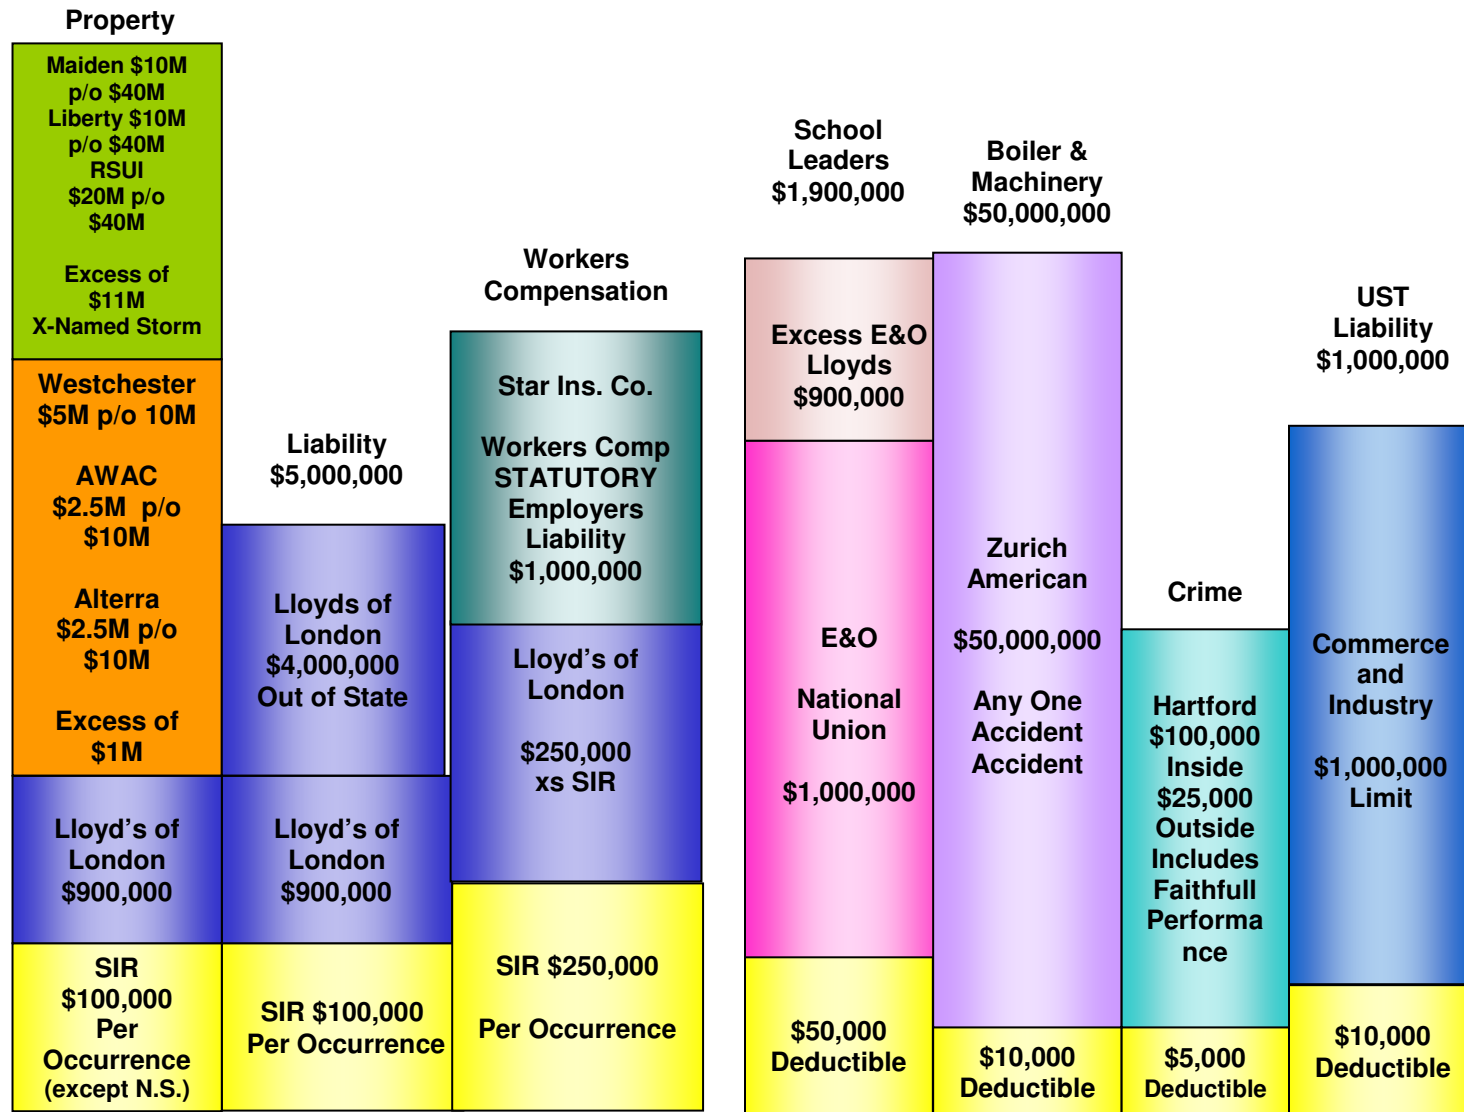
Property

Maiden $10M p/o $40M
Liberty $10M p/o $40M
RSUI $20M p/o $40M

Excess of $11M
X-Named Storm

Westchester $5M p/o 10M

AWAC $2.5M p/o $10M

Alterra $2.5M p/o $10M

Excess of $1M

Lloyd's of London $900,000

SIR $100,000 Per Occurrence (except N.S.)

Liability $5,000,000

Lloyds of London $4,000,000 Out of State

Lloyd's of London $900,000

SIR $100,000 Per Occurrence

Workers Compensation

Star Ins. Co.

Workers Comp STATUTORY Employers Liability $1,000,000

Lloyd's of London

$250,000 xs SIR

SIR $250,000

Per Occurrence

School Leaders $1,900,000

Excess E&O Lloyds $900,000

E&O

National Union

$1,000,000

$50,000 Deductible

Boiler & Machinery $50,000,000

Zurich American

$50,000,000

Any One Accident Accident

$10,000 Deductible

Crime

Hartford $100,000 Inside $25,000 Outside Includes Faithfull Performance

$5,000 Deductible

UST Liability $1,000,000

Commerce and Industry

$1,000,000 Limit

$10,000 Deductible